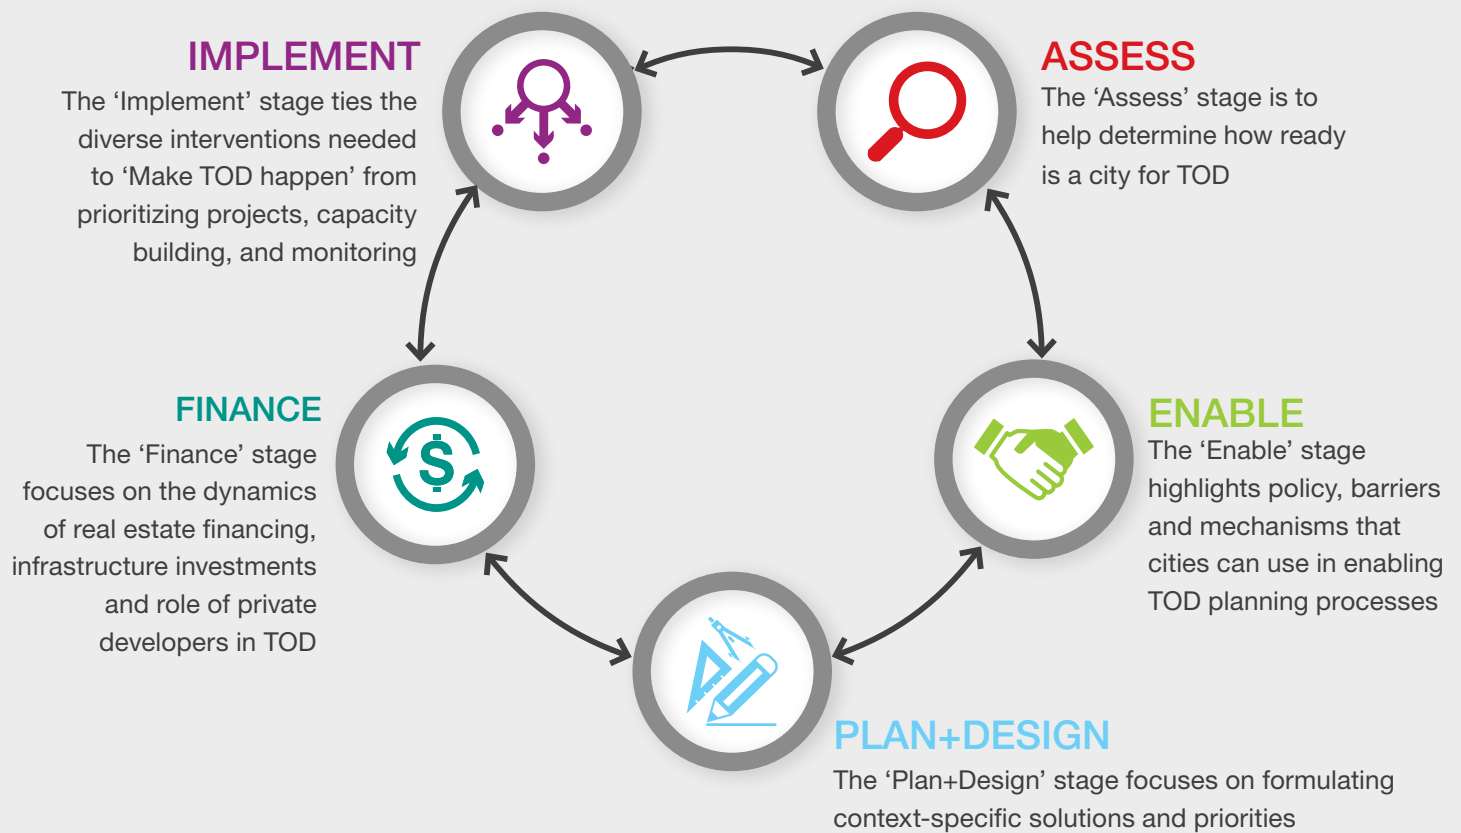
IMPLEMENT
The ‘Implement’ stage ties the diverse interventions needed to ‘Make TOD happen’ from prioritizing projects, capacity building, and monitoring

ASSESS
The ‘Assess’ stage is to help determine how ready is a city for TOD

FINANCE
The ‘Finance’ stage focuses on the dynamics of real estate financing, infrastructure investments and role of private developers in TOD

ENABLE
The ‘Enable’ stage highlights policy, barriers and mechanisms that cities can use in enabling TOD planning processes

PLAN+DESIGN
The ‘Plan+Design’ stage focuses on formulating context-specific solutions and priorities